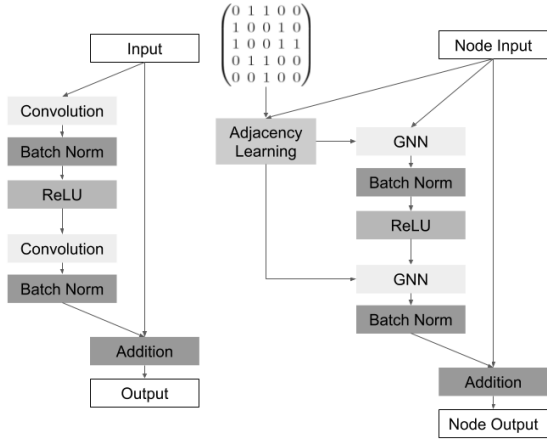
$\begin{pmatrix} 0 & 1 & 1 & 0 & 0 \\ 1 & 0 & 0 & 1 & 0 \\ 1 & 0 & 0 & 1 & 1 \\ 0 & 1 & 1 & 0 & 0 \\ 0 & 0 & 1 & 0 & 0 \end{pmatrix}$

Input

Convolution

Batch Norm

ReLU

Convolution

Batch Norm

Addition

Output

Node Input

Adjacency Learning

GNN

Batch Norm

ReLU

GNN

Batch Norm

Addition

Node Output